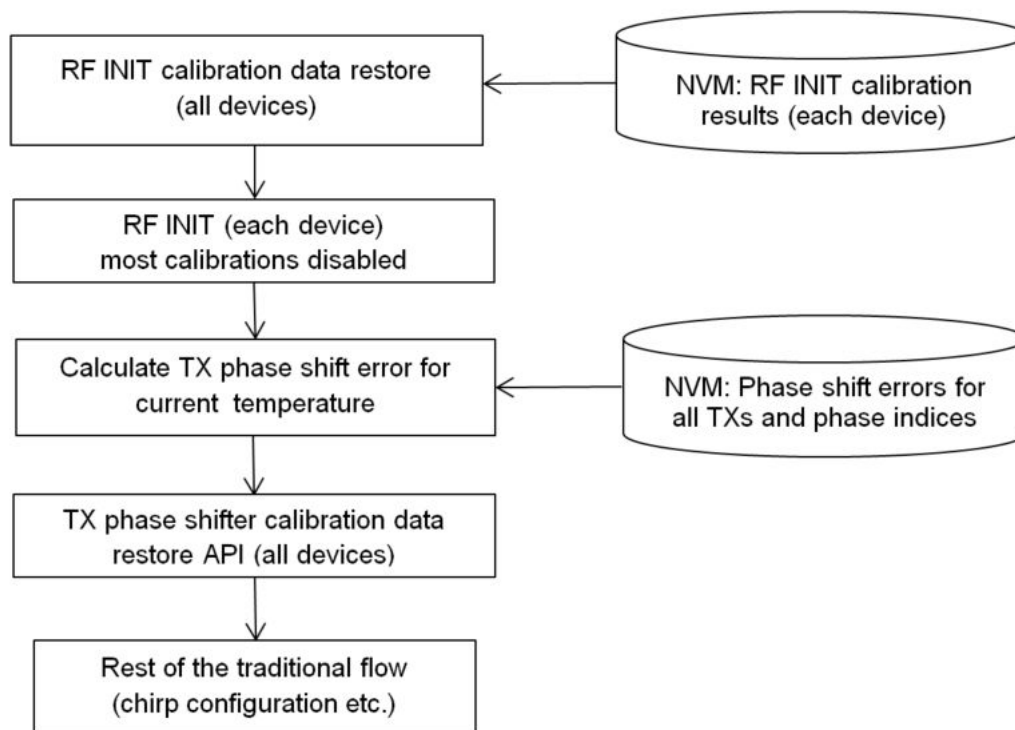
RF INIT calibration data restore (all devices)

NVM: RF INIT calibration results (each device)

RF INIT (each device) most calibrations disabled

Calculate TX phase shift error for current temperature

NVM: Phase shift errors for all TXs and phase indices

TX phase shifter calibration data restore API (all devices)

Rest of the traditional flow (chirp configuration etc.)